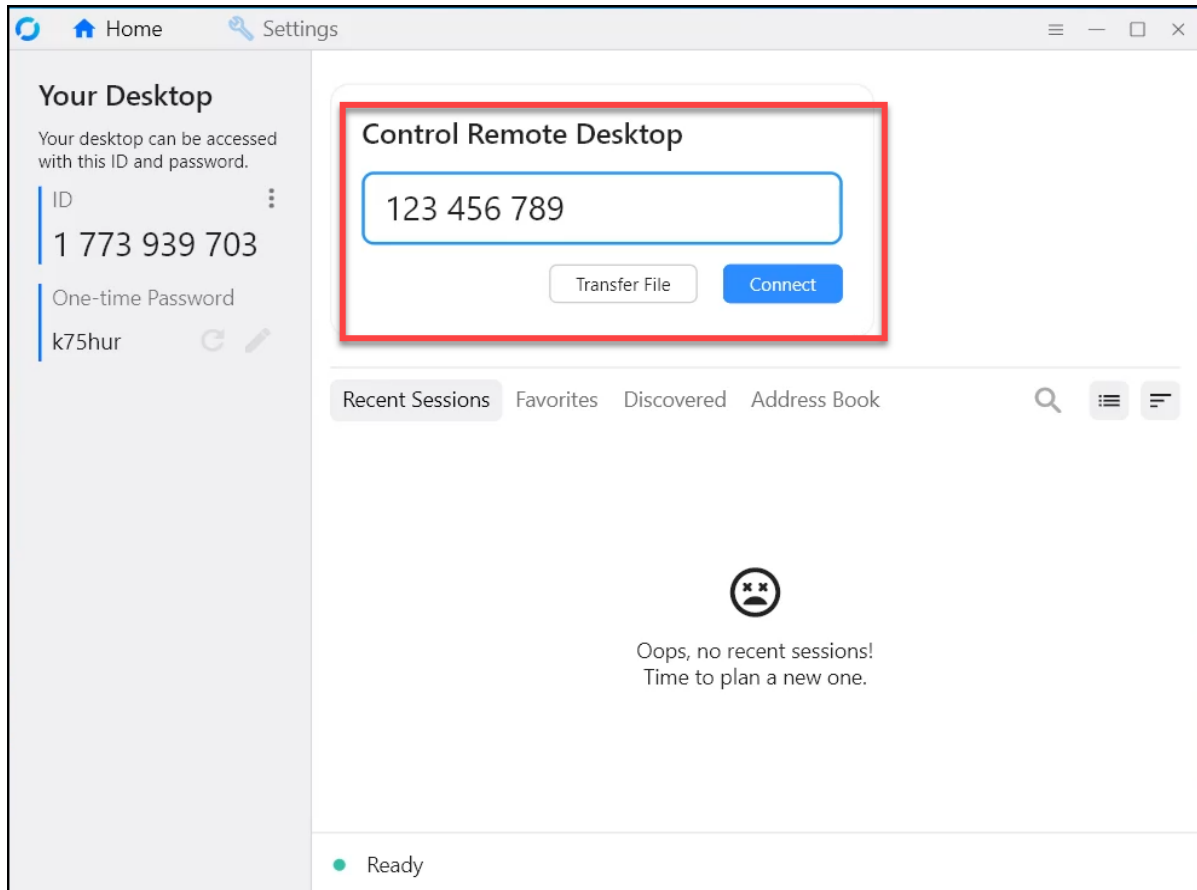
Home
Settings

Your Desktop
Your desktop can be accessed with this ID and password.
ID
1 773 939 703
One-time Password
k75hur

Control Remote Desktop
123 456 789
Transfer File
Connect

Recent Sessions
Favorites
Discovered
Address Book

Oops, no recent sessions!
Time to plan a new one.

Ready